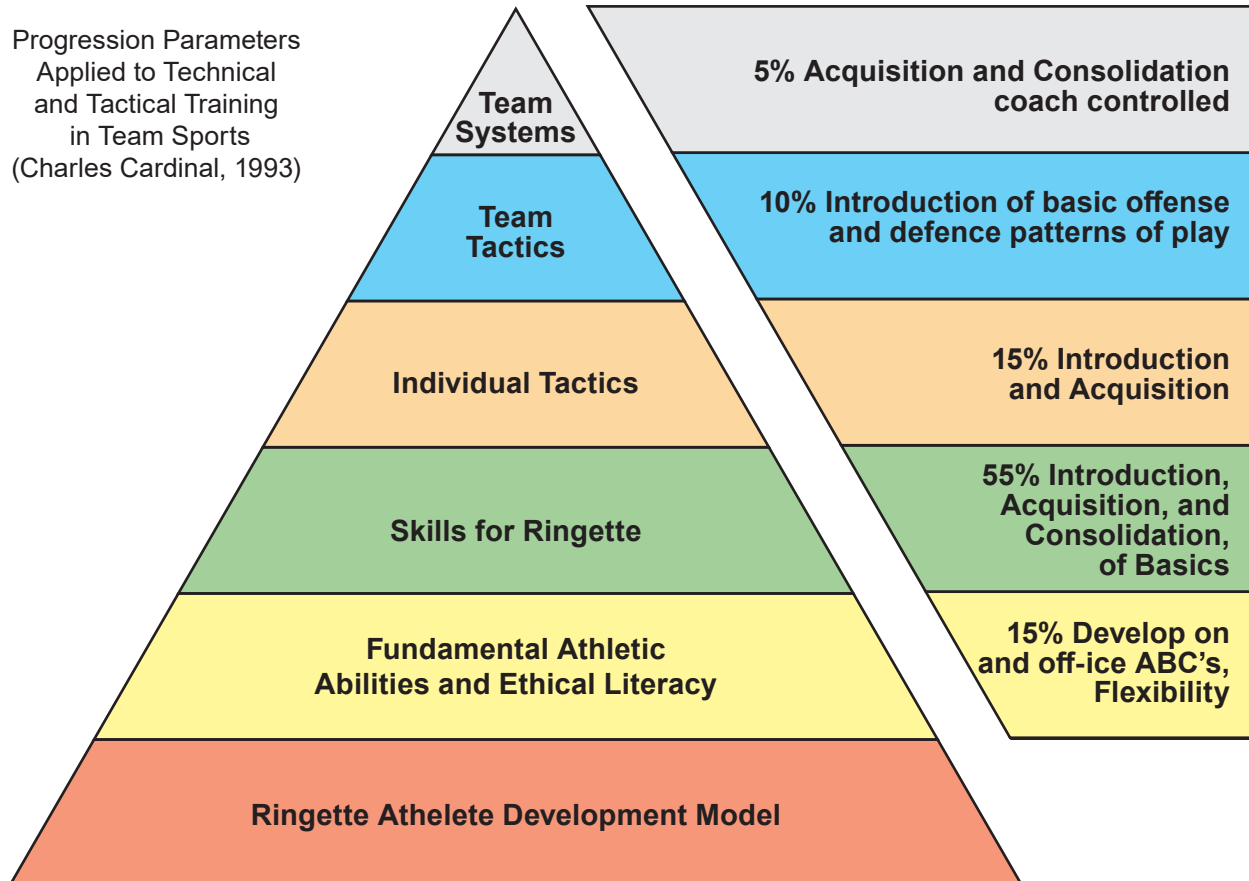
Progression Parameters Applied to Technical and Tactical Training in Team Sports (Charles Cardinal, 1993)

Team Systems

5% Acquisition and Consolidation coach controlled

Team Tactics

10% Introduction of basic offense and defence patterns of play

Individual Tactics

15% Introduction and Acquisition

Skills for Ringette

55% Introduction, Acquisition, and Consolidation, of Basics

Fundamental Athletic Abilities and Ethical Literacy

15% Develop on and off-ice ABC's, Flexibility

Ringette Athelete Development Model